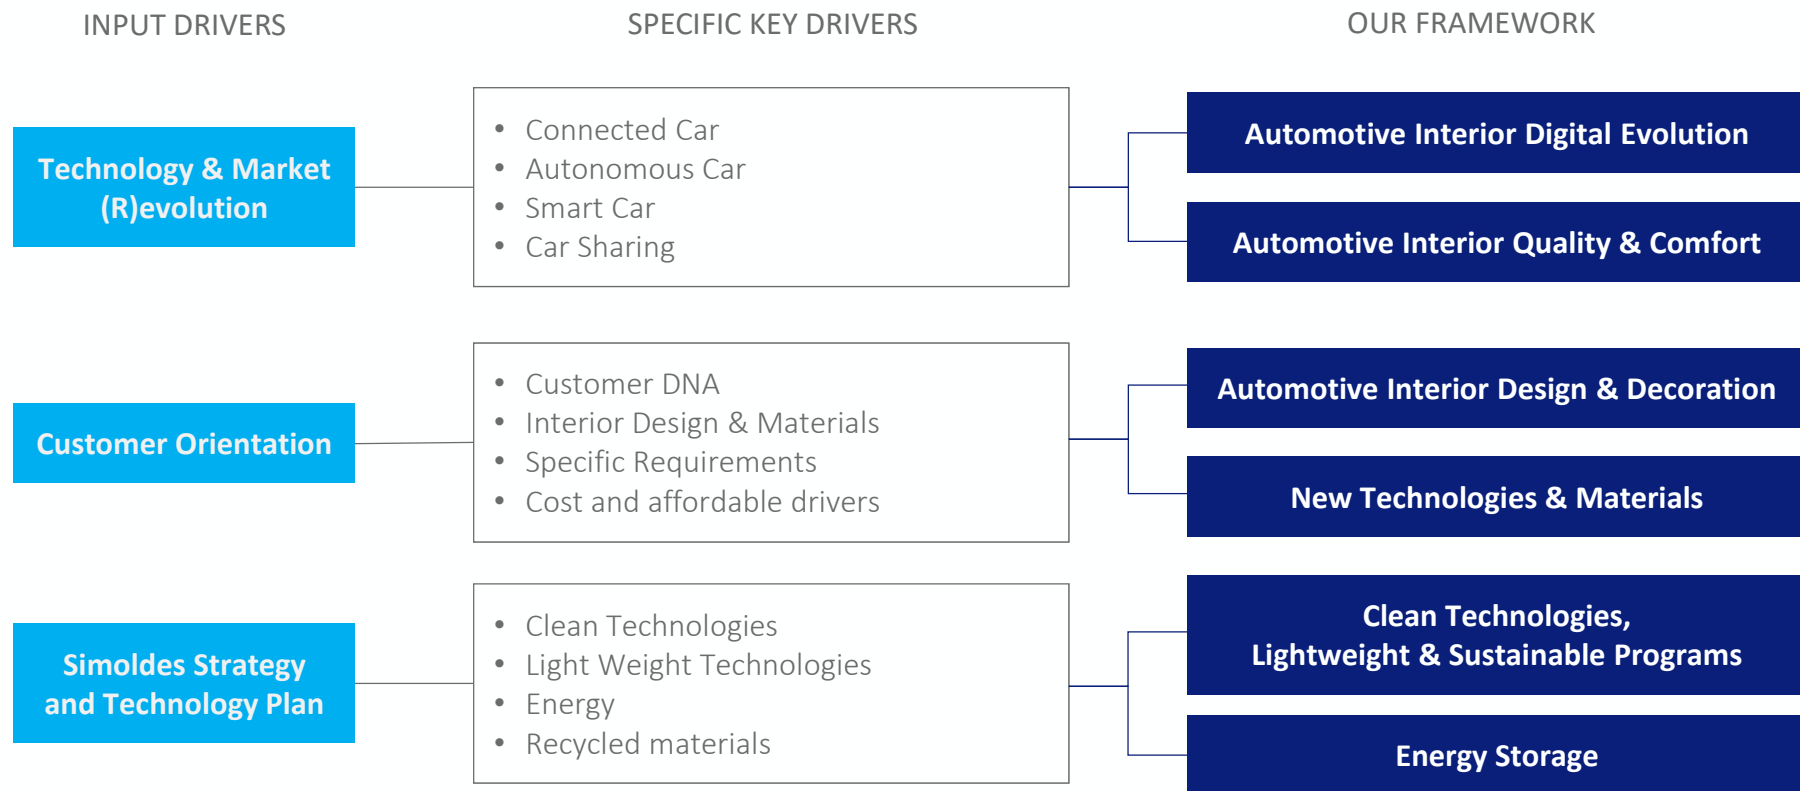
INPUT DRIVERS

SPECIFIC KEY DRIVERS

OUR FRAMEWORK

Technology & Market (R)evolution

- Connected Car
- Autonomous Car
- Smart Car
- Car Sharing

Automotive Interior Digital Evolution

Automotive Interior Quality & Comfort

Customer Orientation

- Customer DNA
- Interior Design & Materials
- Specific Requirements
- Cost and affordable drivers

Automotive Interior Design & Decoration

New Technologies & Materials

Simoldes Strategy and Technology Plan

- Clean Technologies
- Light Weight Technologies
- Energy
- Recycled materials

Clean Technologies, Lightweight & Sustainable Programs

Energy Storage